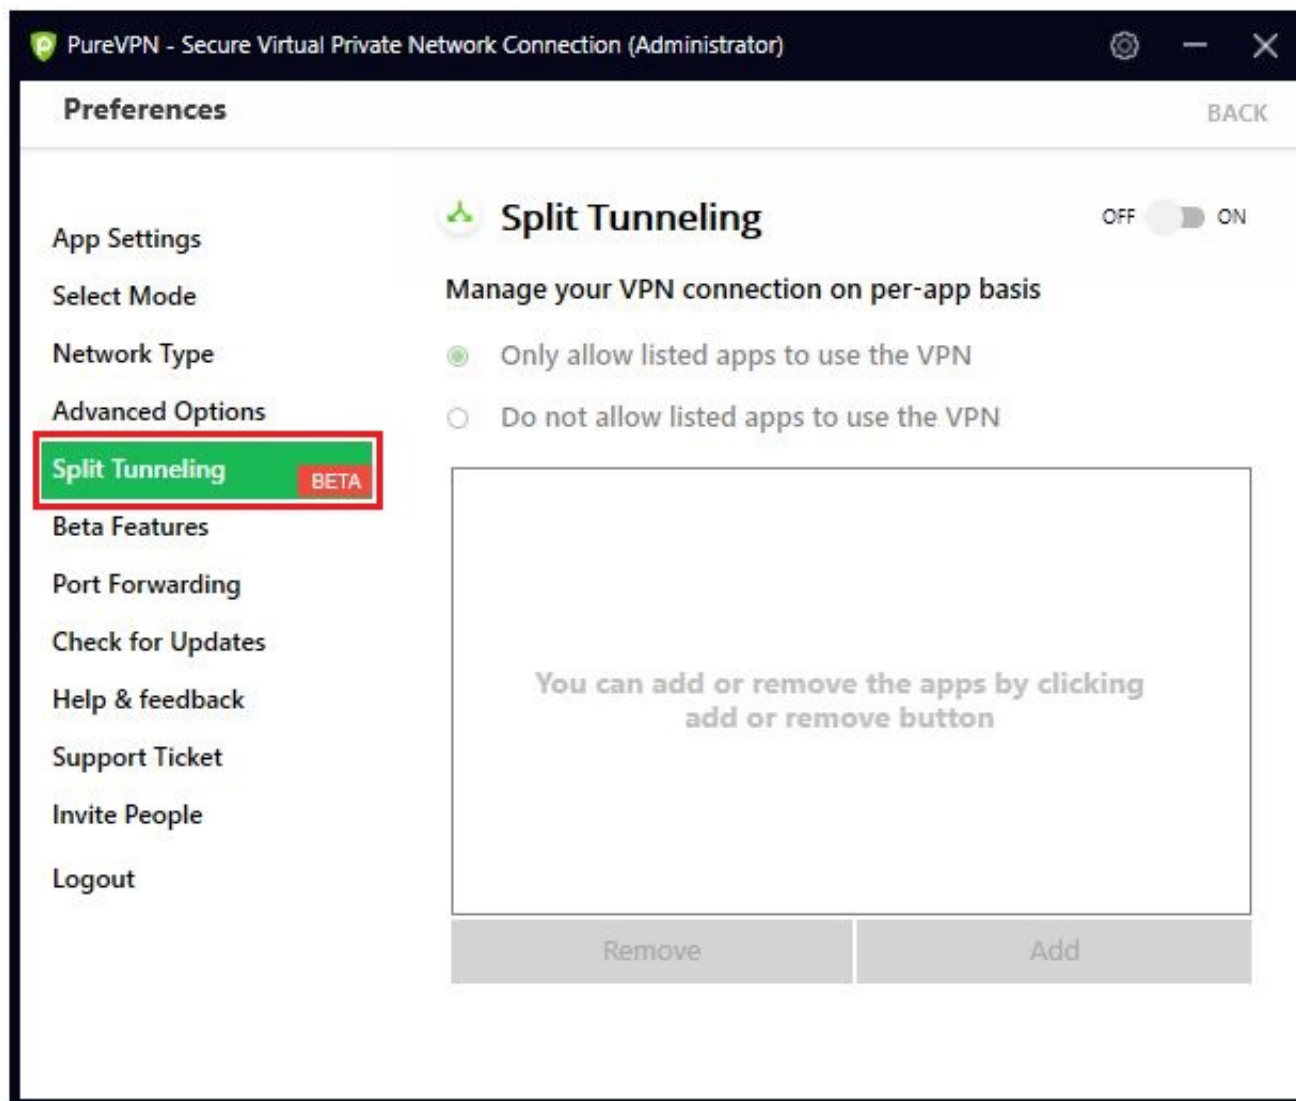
PureVPN - Secure Virtual Private Network Connection (Administrator)

Preferences

BACK

App Settings
Select Mode
Network Type
Advanced Options
Split Tunneling BETA
Beta Features
Port Forwarding
Check for Updates
Help & feedback
Support Ticket
Invite People
Logout

Split Tunneling

OFF ON

Manage your VPN connection on per-app basis

Only allow listed apps to use the VPN

Do not allow listed apps to use the VPN

You can add or remove the apps by clicking add or remove button

Remove

Add